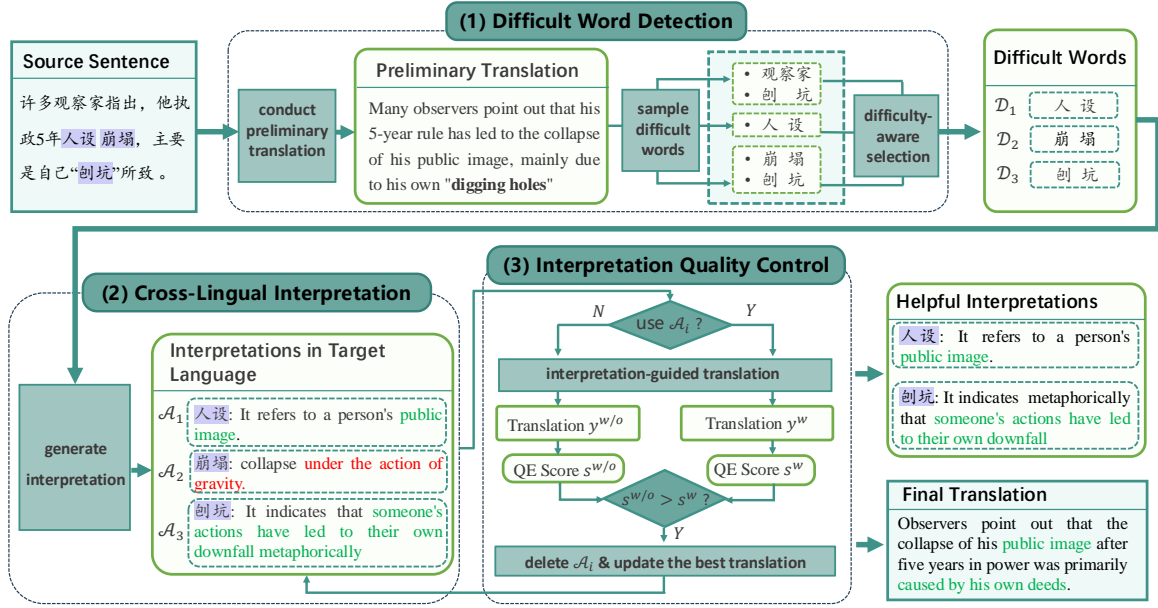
(1) Difficult Word Detection

Source Sentence

许多观察家指出，他执政5年人设崩塌，主要是自己“刨坑”所致。

conduct preliminary translation

Preliminary Translation

Many observers point out that his 5-year rule has led to the collapse of his public image, mainly due to his own "digging holes"

sample difficult words

• 观察家
• 刨 坑
• 人 设
• 崩 塌
• 刨 坑

difficulty-aware selection

Difficult Words

$\mathcal{D}_1$ 人 设
$\mathcal{D}_2$ 崩 塌
$\mathcal{D}_3$ 刨 坑

(2) Cross-Lingual Interpretation

generate interpretation

Interpretations in Target Language

$\mathcal{A}_1$ 人设: It refers to a person's public image.
$\mathcal{A}_2$ 崩塌: collapse under the action of gravity.
$\mathcal{A}_3$ 刨坑: It indicates that someone's actions have led to their own downfall metaphorically

(3) Interpretation Quality Control

N use $\mathcal{A}_i$ ? Y

interpretation-guided translation

Translation $y^{w/o}$

Translation $y^{w}$

QE Score $s^{w/o}$

QE Score $s^{w}$

$s^{w/o} > s^{w}$ ?

Y

delete $\mathcal{A}_i$ & update the best translation

Helpful Interpretations

人设: It refers to a person's public image.

刨坑: It indicates metaphorically that someone's actions have led to their own downfall

Final Translation

Observers point out that the collapse of his public image after five years in power was primarily caused by his own deeds.